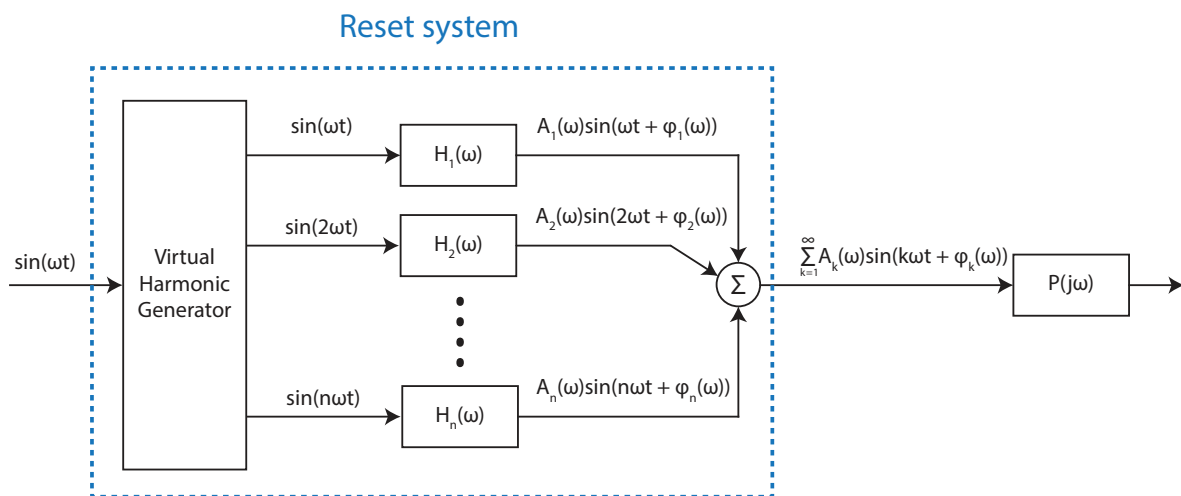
Reset system

$\sin(\omega t)$

Virtual Harmonic Generator

$\sin(\omega t)$

$H_1(\omega)$

$A_1(\omega)\sin(\omega t + \varphi_1(\omega))$

$\sin(2\omega t)$

$H_2(\omega)$

$A_2(\omega)\sin(2\omega t + \varphi_2(\omega))$

$\sin(n\omega t)$

$H_n(\omega)$

$A_n(\omega)\sin(n\omega t + \varphi_n(\omega))$

$\Sigma$

$\sum_{k=1}^{\infty} A_k(\omega)\sin(k\omega t + \varphi_k(\omega))$

$P(j\omega)$